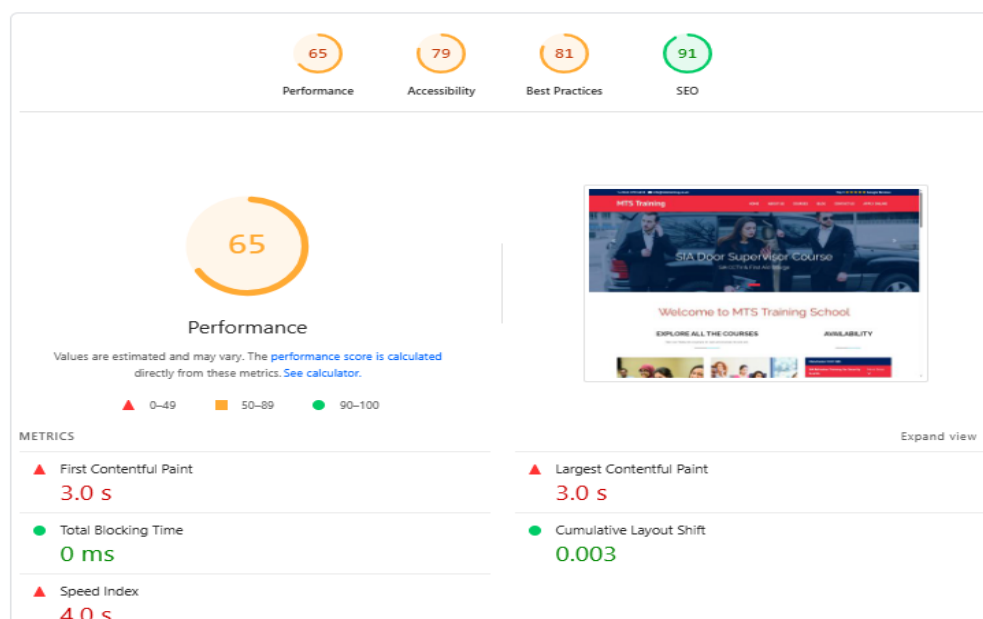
65
Performance

79
Accessibility

81
Best Practices

91
SEO

65
Performance

Values are estimated and may vary. The performance score is calculated directly from these metrics. See calculator.

0–49
50–89
90–100

MTS Training
SIA Door Supervisor Course
Welcome to MTS Training School
EXPLORE ALL THE COURSES
AVAILABILITY

METRICS
Expand view

First Contentful Paint
3.0 s

Largest Contentful Paint
3.0 s

Total Blocking Time
0 ms

Cumulative Layout Shift
0.003

Speed Index
4.0 s